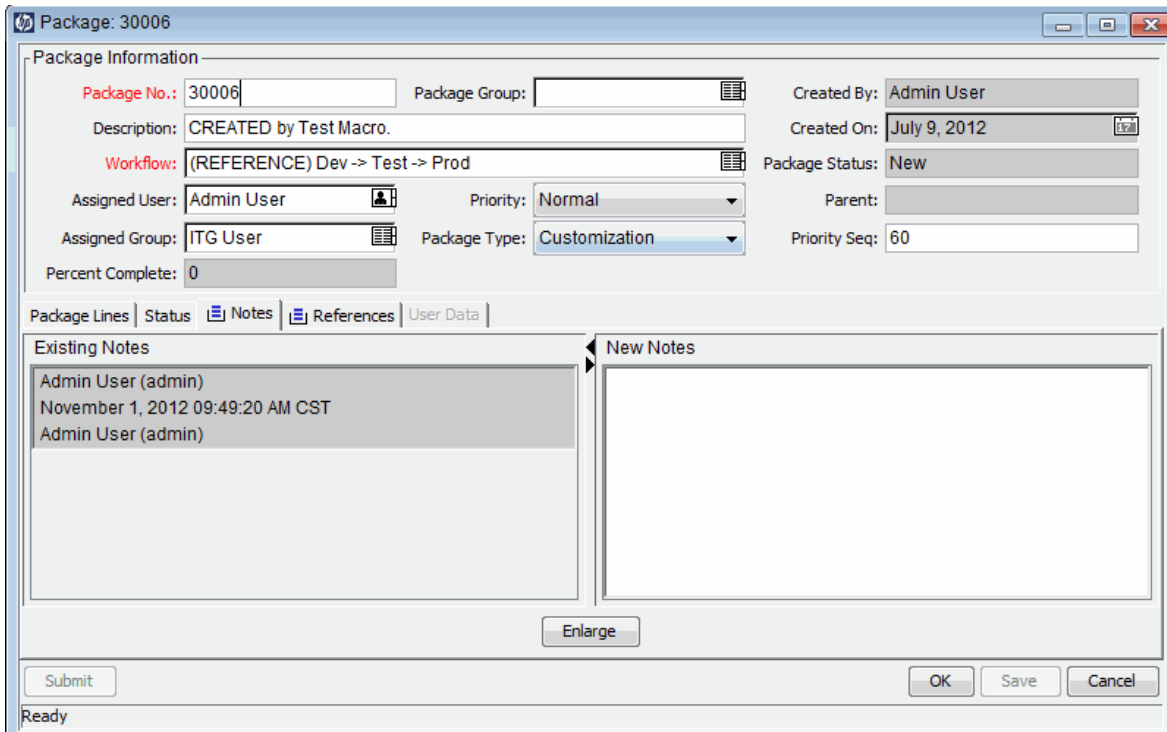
Package: 30006

Package Information

Package No.: 30006
Package Group:
Created By: Admin User
Description: CREATED by Test Macro.
Created On: July 9, 2012
Workflow: (REFERENCE) Dev -> Test -> Prod
Package Status: New
Assigned User: Admin User
Priority: Normal
Parent:
Assigned Group: ITG User
Package Type: Customization
Priority Seq: 60
Percent Complete: 0

Package Lines | Status | Notes | References | User Data

Existing Notes
Admin User (admin)
November 1, 2012 09:49:20 AM CST
Admin User (admin)

New Notes

Enlarge

Submit
OK
Save
Cancel
Ready